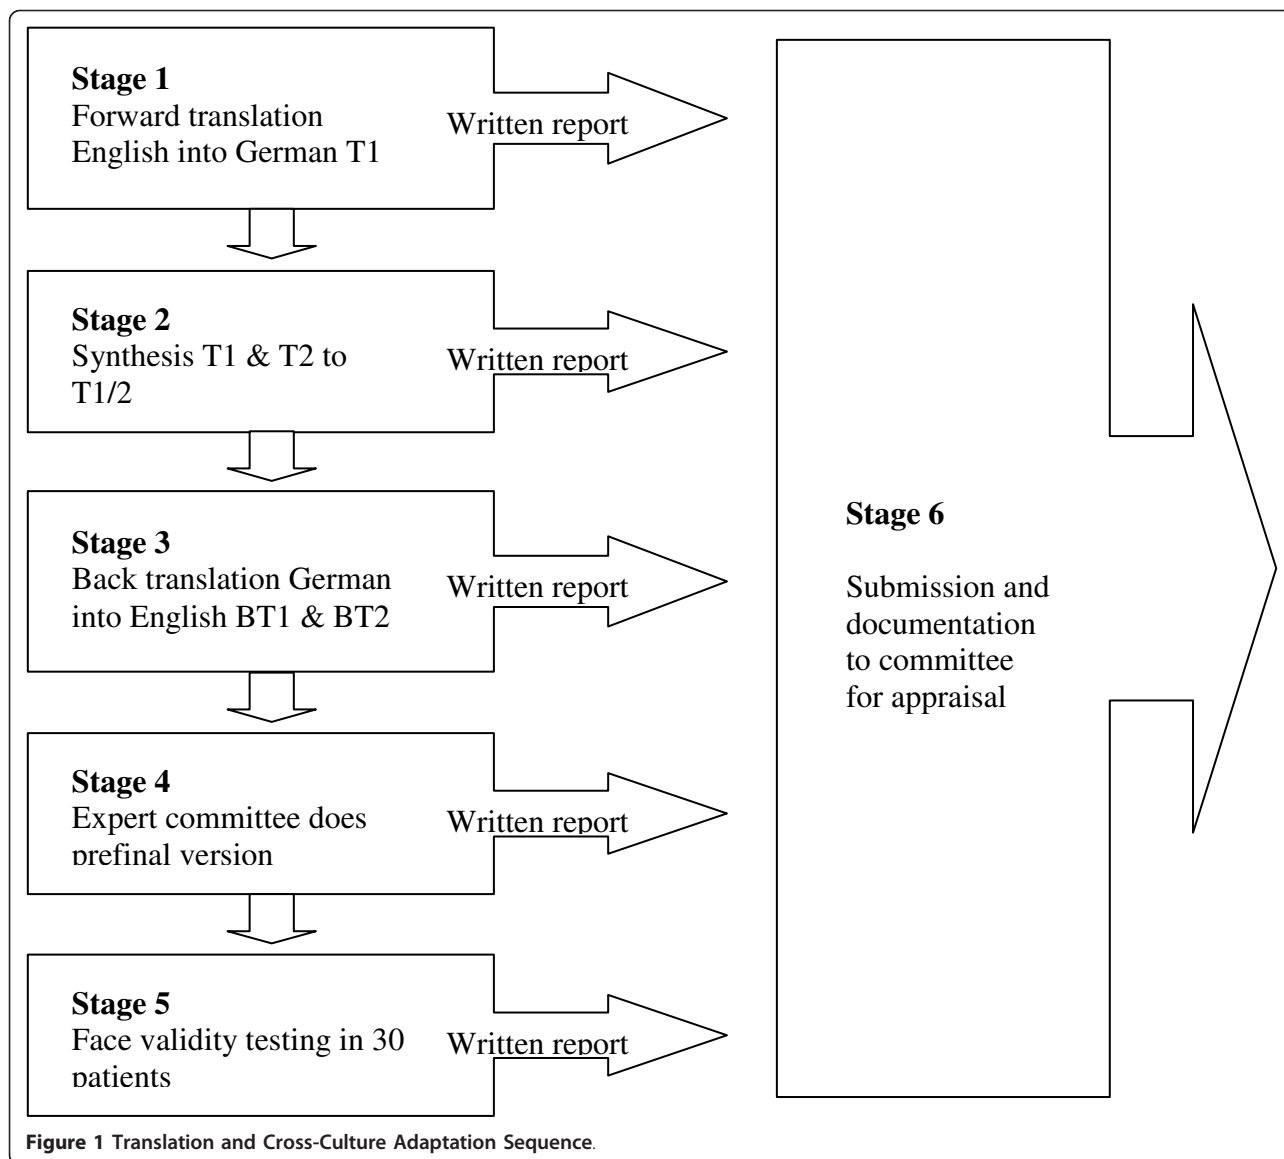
**Stage 1**
Forward translation English into German T1

Written report

**Stage 2**
Synthesis T1 & T2 to T1/2

Written report

**Stage 3**
Back translation German into English BT1 & BT2

Written report

**Stage 4**
Expert committee does prefinal version

Written report

**Stage 5**
Face validity testing in 30 patients

Written report

**Stage 6**

Submission and documentation to committee for appraisal

**Figure 1** Translation and Cross-Culture Adaptation Sequence.